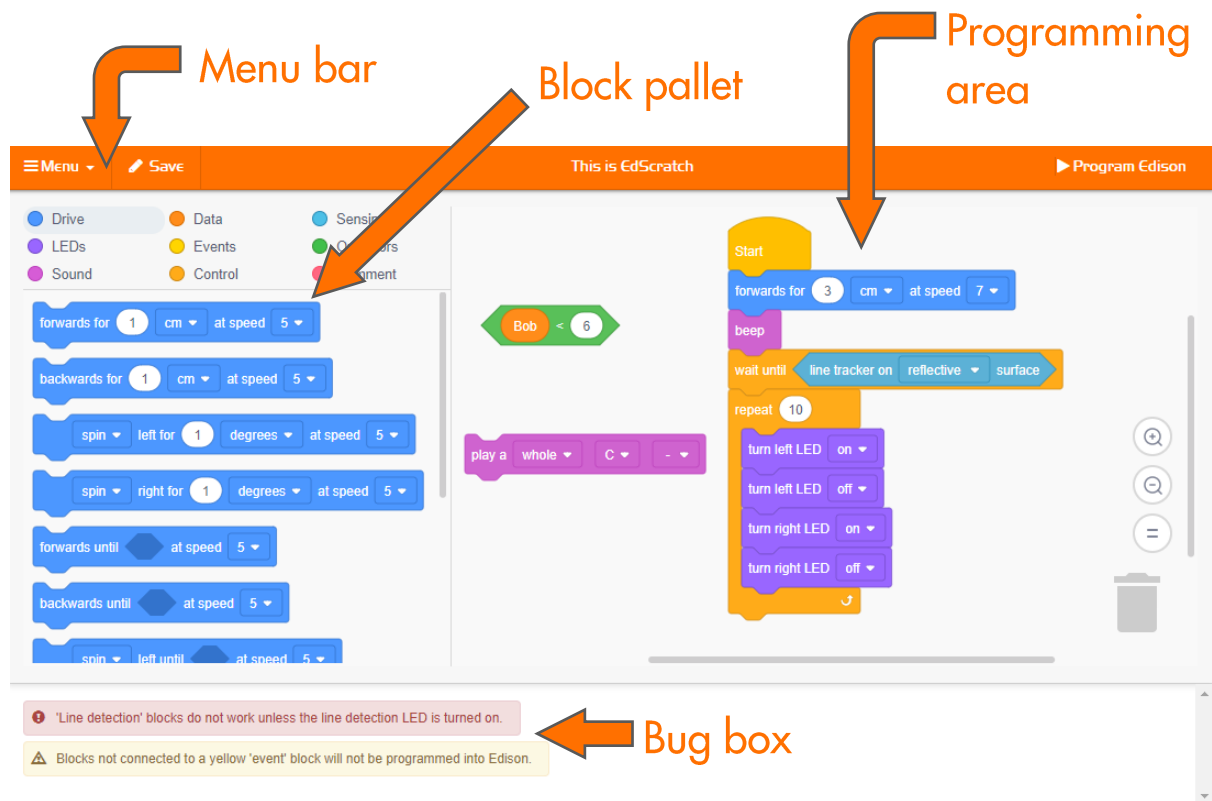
Menu bar

Block pallet

Programming area

≡ Menu ▾ Save This is EdScratch ▶ Program Edison

Drive
LEDs
Sound
Data
Events
Control
Sensi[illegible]
O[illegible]rs
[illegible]ment

forwards for 1 cm ▾ at speed 5 ▾
backwards for 1 cm ▾ at speed 5 ▾
spin ▾ left for 1 degrees ▾ at speed 5 ▾
spin ▾ right for 1 degrees ▾ at speed 5 ▾
forwards until at speed 5 ▾
backwards until at speed 5 ▾
spin ▾ left until at speed 5 ▾

Bob < 6

play a whole ▾ C ▾ - ▾

Start
forwards for 3 cm ▾ at speed 7 ▾
beep
wait until line tracker on reflective ▾ surface
repeat 10
turn left LED on ▾
turn left LED off ▾
turn right LED on ▾
turn right LED off ▾

=

'Line detection' blocks do not work unless the line detection LED is turned on.

Blocks not connected to a yellow 'event' block will not be programmed into Edison.

Bug box